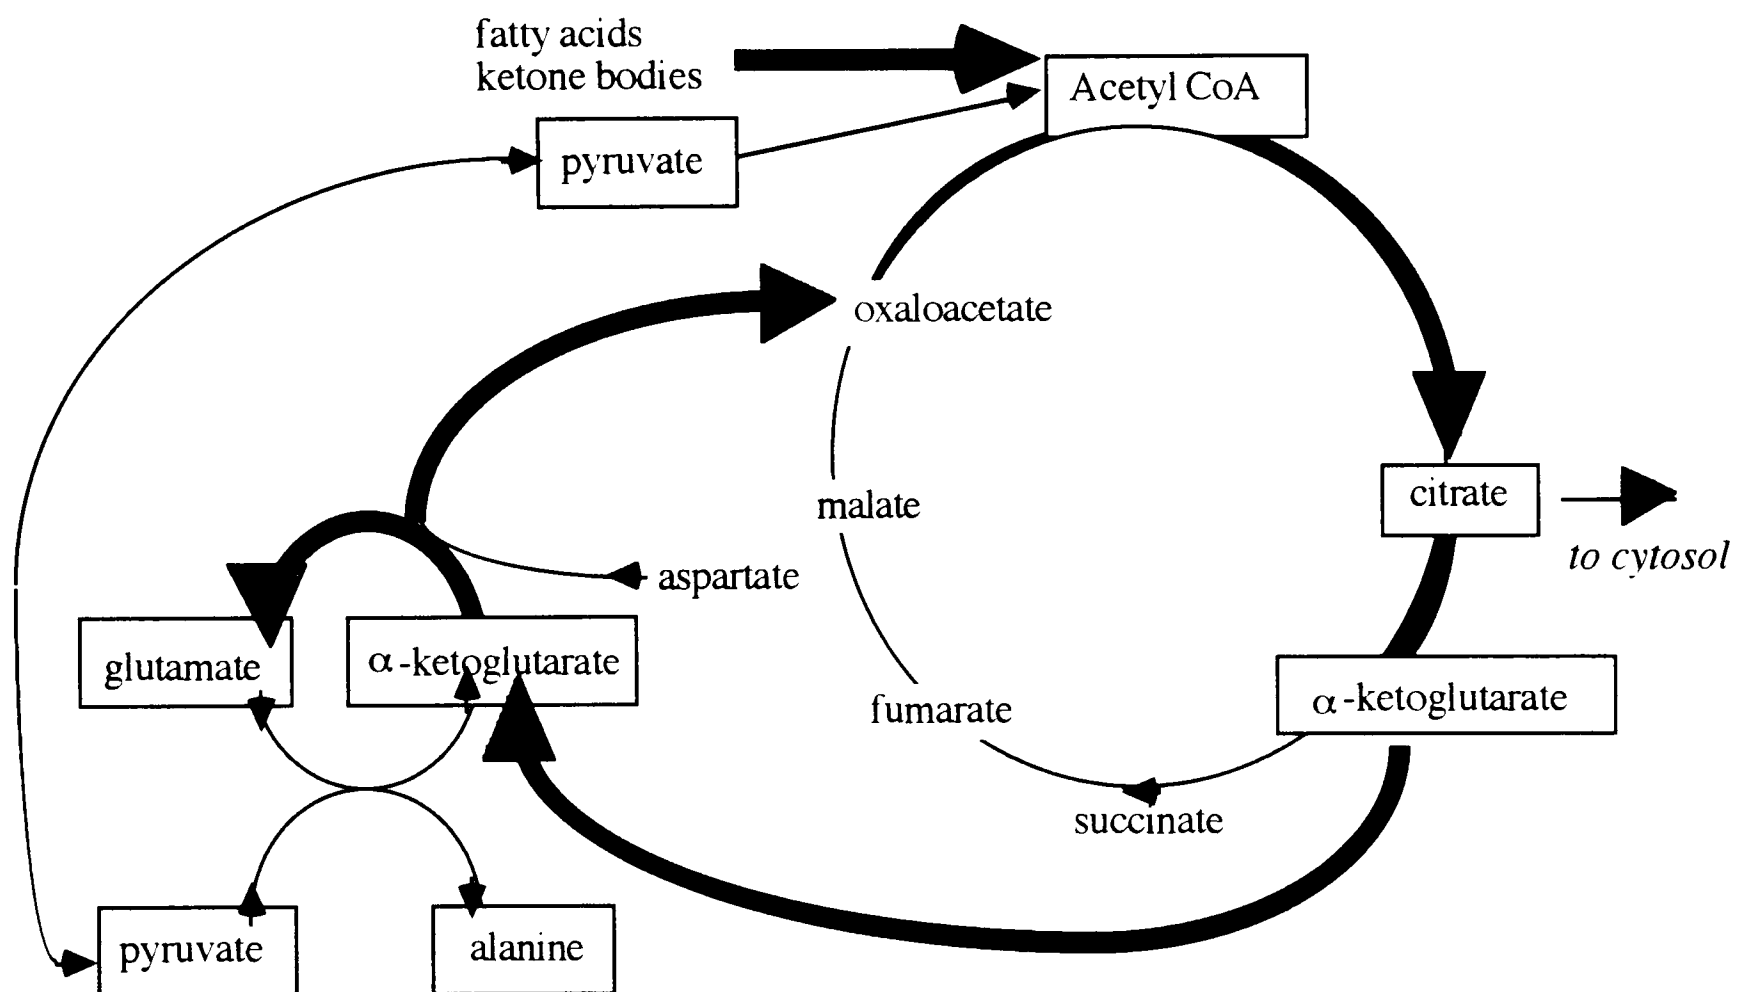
fatty acids
ketone bodies

Acetyl CoA

pyruvate

oxaloacetate

citrate

to cytosol

malate

aspartate

glutamate

$\alpha$-ketoglutarate

$\alpha$-ketoglutarate

fumarate

succinate

pyruvate

alanine